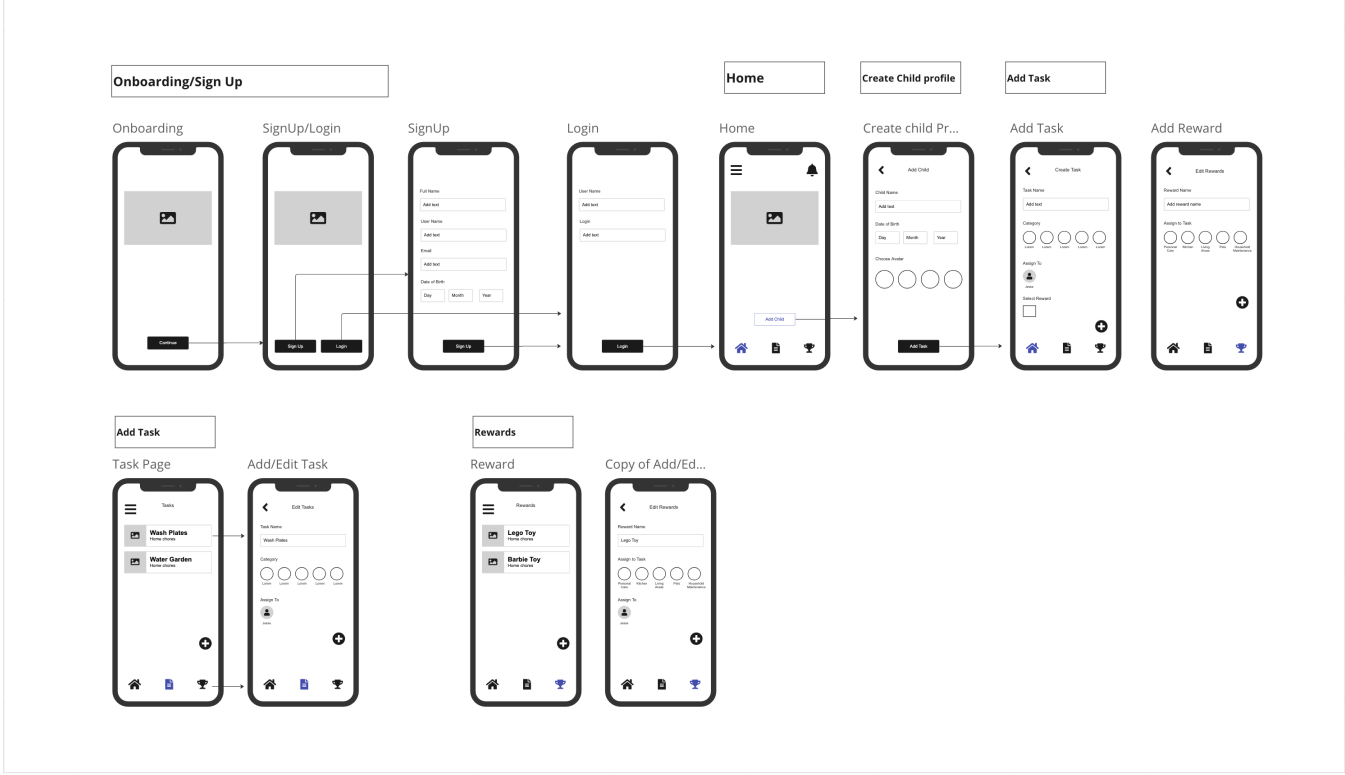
Onboarding/Sign Up

Home

Create Child profile

Add Task

Onboarding

Continue

SignUp/Login

Sign Up

Login

SignUp

Full Name

Add text

User Name

Add text

Email

Add text

Date of Birth

Day

Month

Year

Sign Up

Login

User Name

Add text

Login

Add text

Login

Home

Add Child

Create child Pr...

Add Child

Child Name

Add text

Date of Birth

Day

Month

Year

Choose Avatar

Add Task

Add Task

Create Task

Task Name

Add text

Category

Lorem Lorem Lorem Lorem Lorem

Assign To

Jesse

Select Reward

Add Reward

Edit Rewards

Reward Name

Add reward name

Assign to Task

Personal Care Kitchen Living Areas Pets Household Maintenance

Add Task

Task Page

Tasks

Wash Plates
Home chores

Water Garden
Home chores

Add/Edit Task

Edit Tasks

Task Name

Wash Plates

Category

Lorem Lorem Lorem Lorem Lorem

Assign To

Jesse

Rewards

Reward

Rewards

Lego Toy
Home chores

Barbie Toy
Home chores

Copy of Add/Ed...

Edit Rewards

Reward Name

Lego Toy

Assign to Task

Personal Care Kitchen Living Areas Pets Household Maintenance

Assign To

Jesse